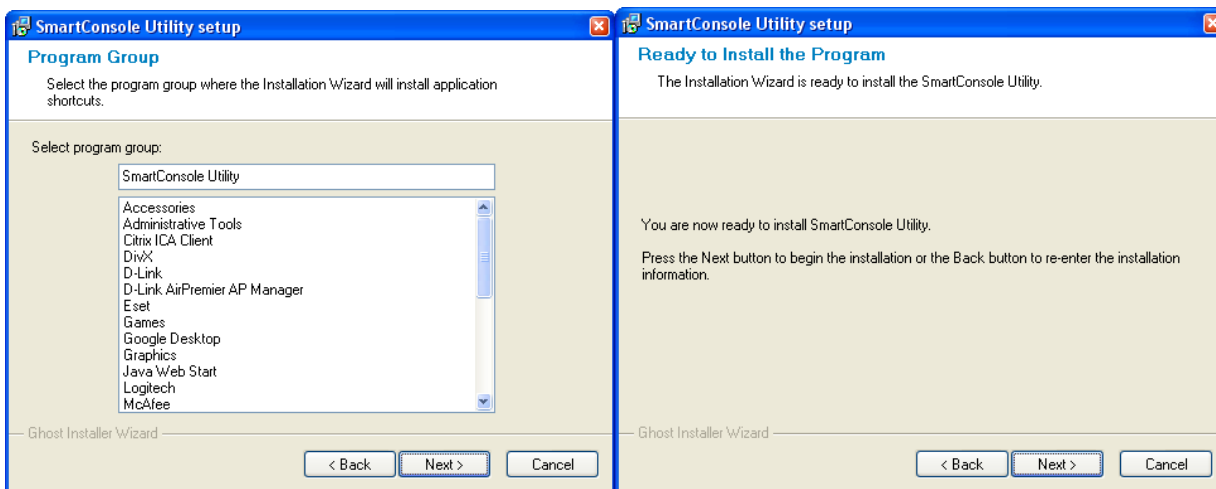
SmartConsole Utility setup

Program Group

Select the program group where the Installation Wizard will install application shortcuts.

Select program group:

SmartConsole Utility

Accessories
Administrative Tools
Citrix ICA Client
DivX
D-Link
D-Link AirPremier AP Manager
Eset
Games
Google Desktop
Graphics
Java Web Start
Logitech
McAfee

Ghost Installer Wizard

< Back Next > Cancel

SmartConsole Utility setup

Ready to Install the Program

The Installation Wizard is ready to install the SmartConsole Utility.

You are now ready to install SmartConsole Utility.

Press the Next button to begin the installation or the Back button to re-enter the installation information.

Ghost Installer Wizard

< Back Next > Cancel